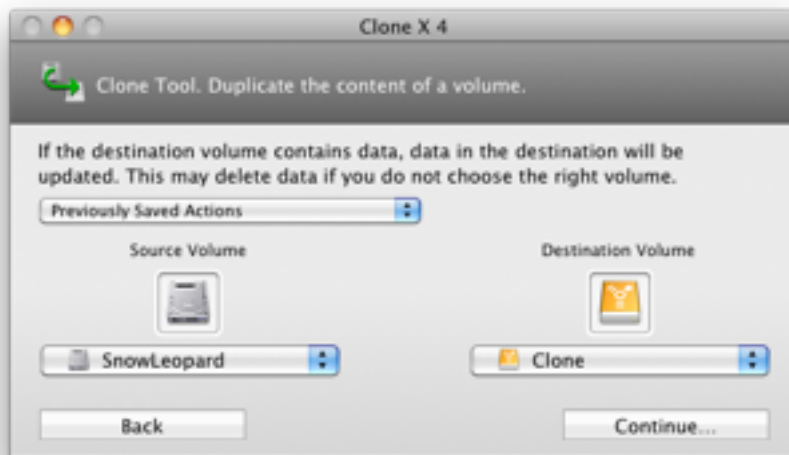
Clone X 4

Clone Tool. Duplicate the content of a volume.

If the destination volume contains data, data in the destination will be updated. This may delete data if you do not choose the right volume.

Previously Saved Actions

Source Volume

Destination Volume

SnowLeopard

Clone

Back

Continue...